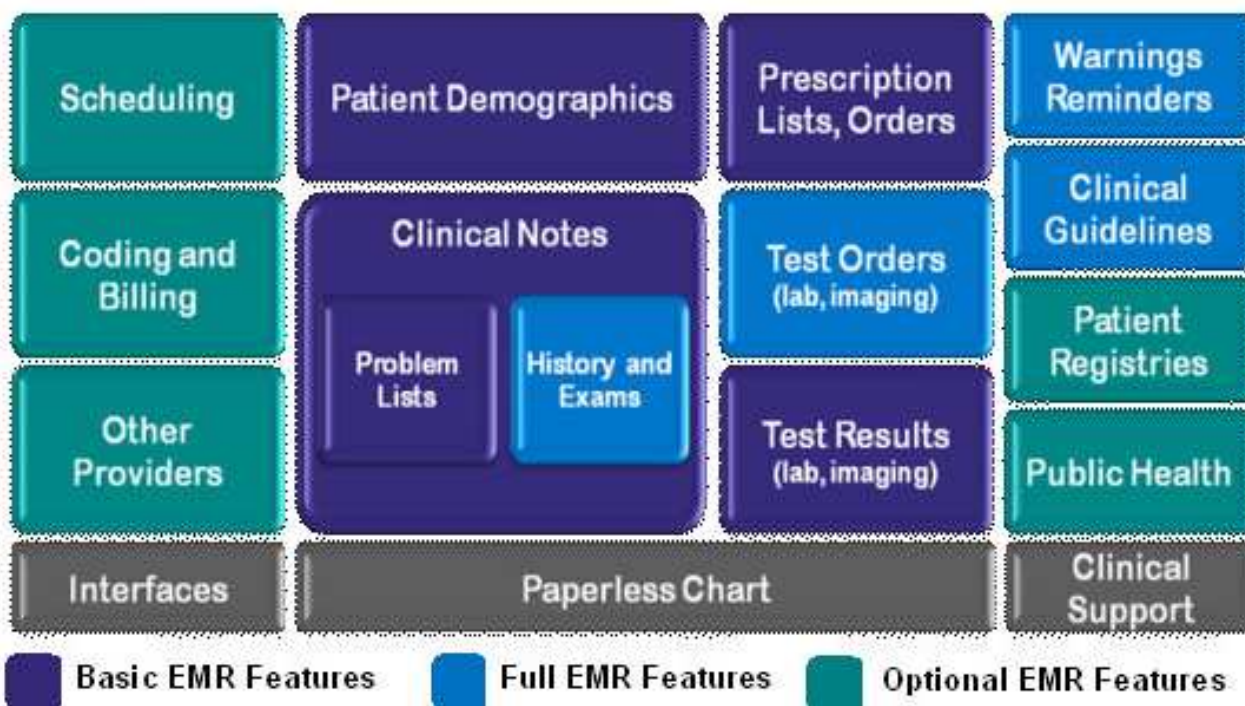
Scheduling

Coding and Billing

Other Providers

Interfaces

Patient Demographics

Clinical Notes

Problem Lists

History and Exams

Prescription Lists, Orders

Test Orders (lab, imaging)

Test Results (lab, imaging)

Paperless Chart

Warnings Reminders

Clinical Guidelines

Patient Registries

Public Health

Clinical Support

Basic EMR Features

Full EMR Features

Optional EMR Features